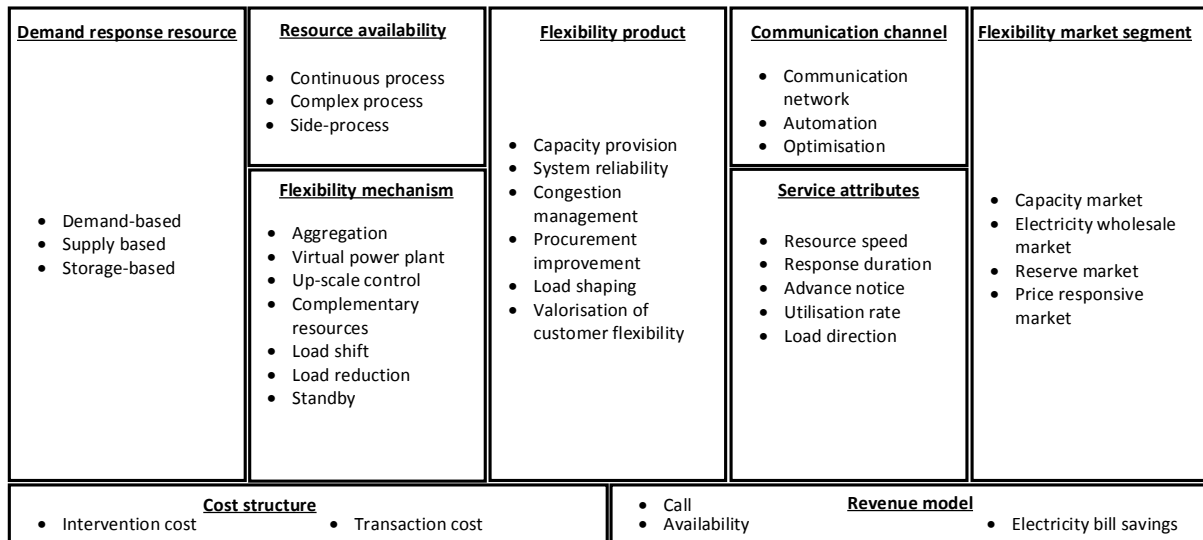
**Demand response resource**

- Demand-based
- Supply based
- Storage-based

**Resource availability**

- Continuous process
- Complex process
- Side-process

**Flexibility mechanism**

- Aggregation
- Virtual power plant
- Up-scale control
- Complementary resources
- Load shift
- Load reduction
- Standby

**Flexibility product**

- Capacity provision
- System reliability
- Congestion management
- Procurement improvement
- Load shaping
- Valorisation of customer flexibility

**Communication channel**

- Communication network
- Automation
- Optimisation

**Service attributes**

- Resource speed
- Response duration
- Advance notice
- Utilisation rate
- Load direction

**Flexibility market segment**

- Capacity market
- Electricity wholesale market
- Reserve market
- Price responsive market

**Cost structure**

- Intervention cost
- Transaction cost

**Revenue model**

- Call
- Availability
- Electricity bill savings